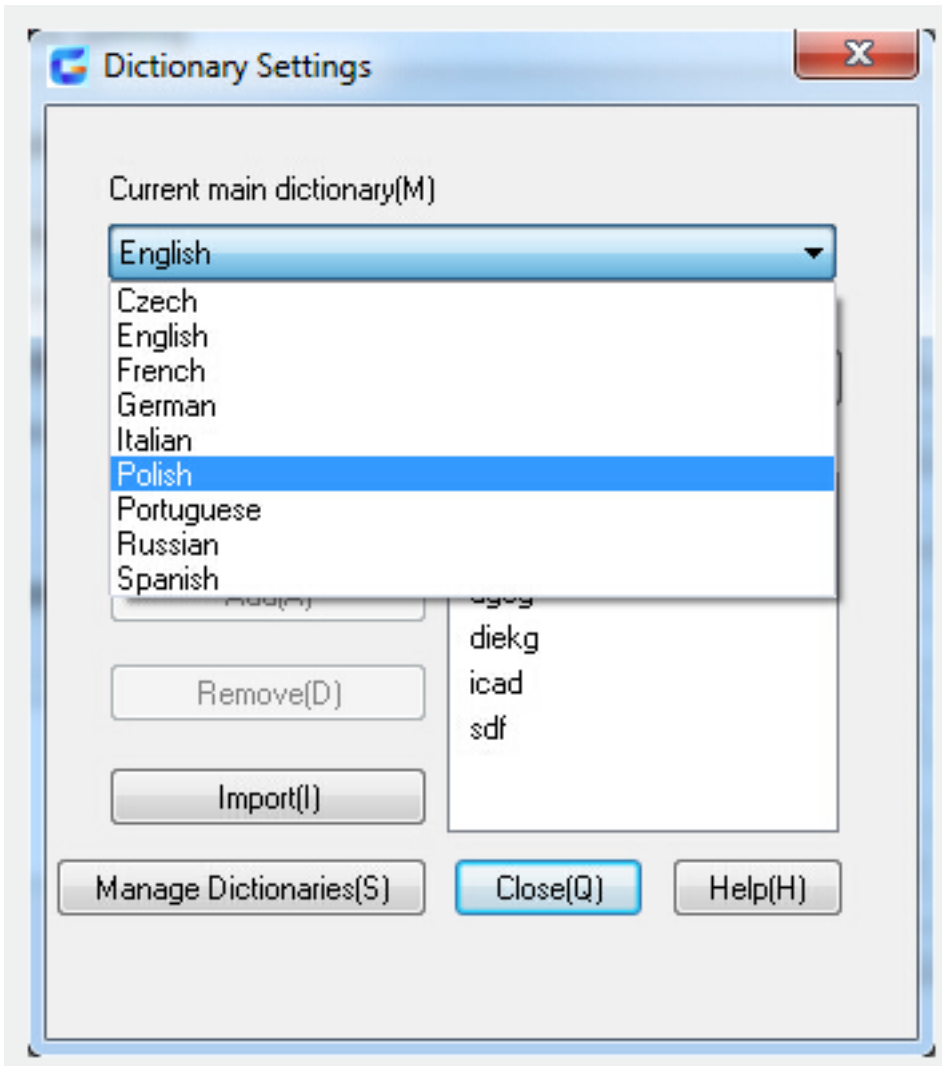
Dictionary Settings

X

Current main dictionary(M)

English

Czech
English
French
German
Italian
Polish
Portuguese
Russian
Spanish

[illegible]

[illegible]
diekg
icad
sdf

Remove(D)

Import(I)

Manage Dictionaries(S)

Close(Q)

Help(H)